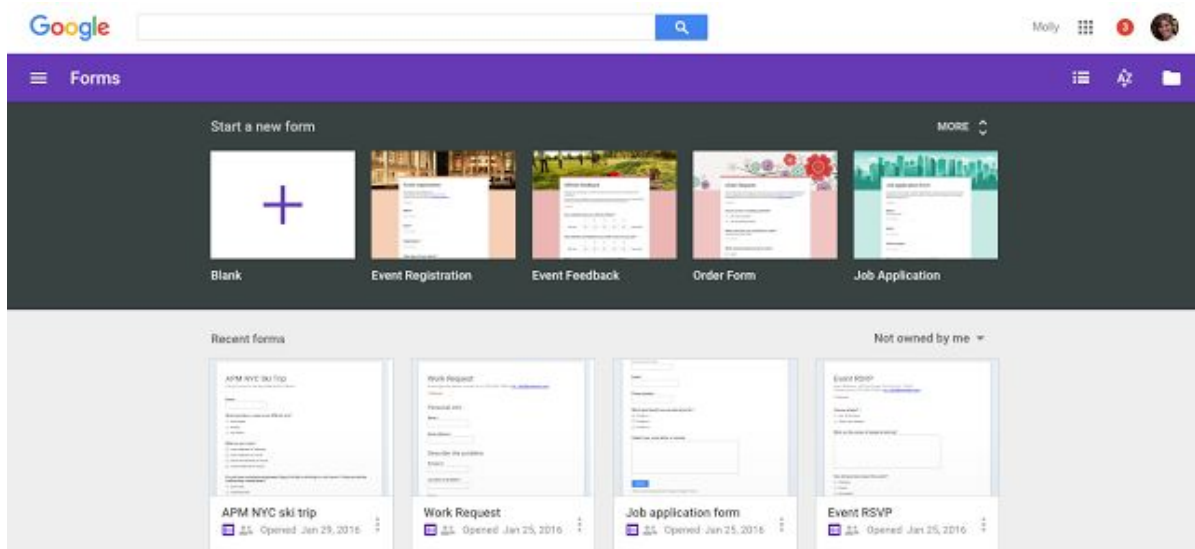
Google

Molly 3

Forms

Start a new form

MORE

Blank

Event Registration

Event Feedback

Order Form

Job Application

Recent forms

Not owned by me

APM NYC Ski Trip

Work Request

Event RSVP

APM NYC ski trip
Opened Jan 29, 2016

Work Request
Opened Jan 25, 2016

Job application form
Opened Jan 25, 2016

Event RSVP
Opened Jan 25, 2016